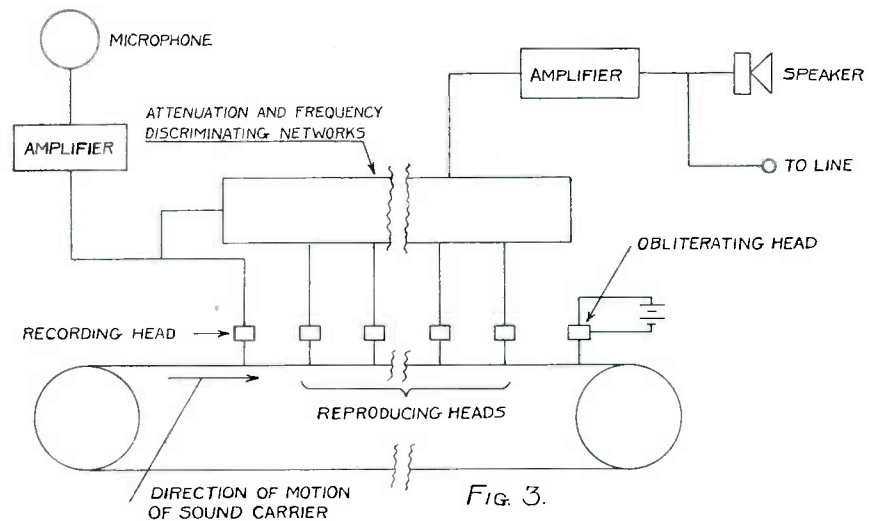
MICROPHONE

AMPLIFIER

SPEAKER

AMPLIFIER

ATTENUATION AND FREQUENCY DISCRIMINATING NETWORKS

TO LINE

OBLITERATING HEAD

RECORDING HEAD

REPRODUCING HEADS

DIRECTION OF MOTION OF SOUND CARRIER

FIG. 3.